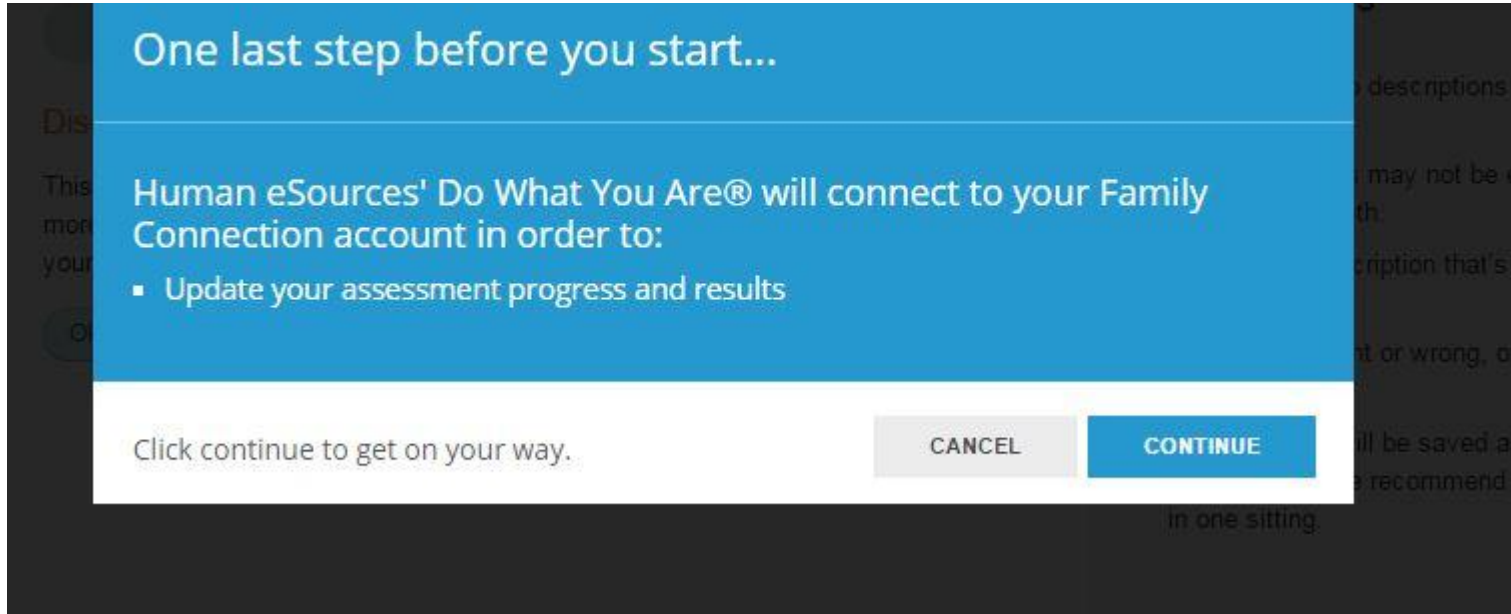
One last step before you start...

Human eSources' Do What You Are® will connect to your Family Connection account in order to:

- Update your assessment progress and results

Click continue to get on your way.

CANCEL

CONTINUE

Dis

This
mor
your

O

descriptions

may not be

th.

cription that's

nt or wrong, o

ill be saved a
e recommend
in one sitting.